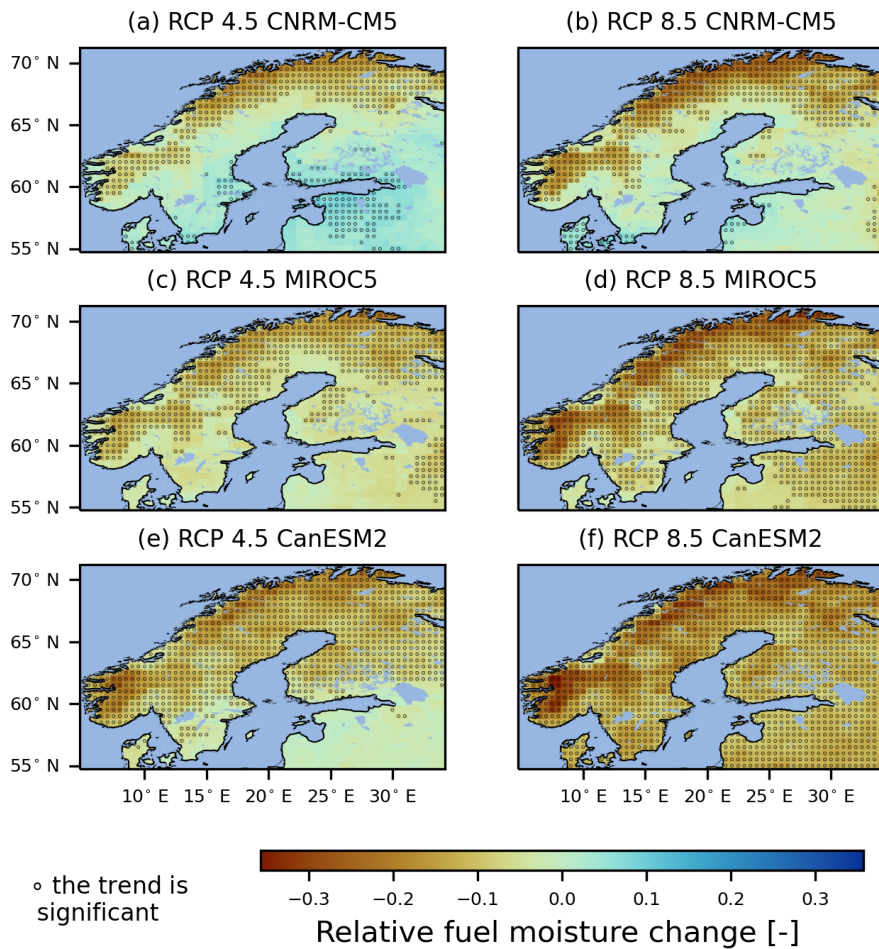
(a) RCP 4.5 CNRM-CM5

(b) RCP 8.5 CNRM-CM5

70° N
65° N
60° N
55° N

(c) RCP 4.5 MIROC5

(d) RCP 8.5 MIROC5

70° N
65° N
60° N
55° N

(e) RCP 4.5 CanESM2

(f) RCP 8.5 CanESM2

70° N
65° N
60° N
55° N

10° E 15° E 20° E 25° E 30° E

10° E 15° E 20° E 25° E 30° E

∘ the trend is significant

−0.3 −0.2 −0.1 0.0 0.1 0.2 0.3

Relative fuel moisture change [-]